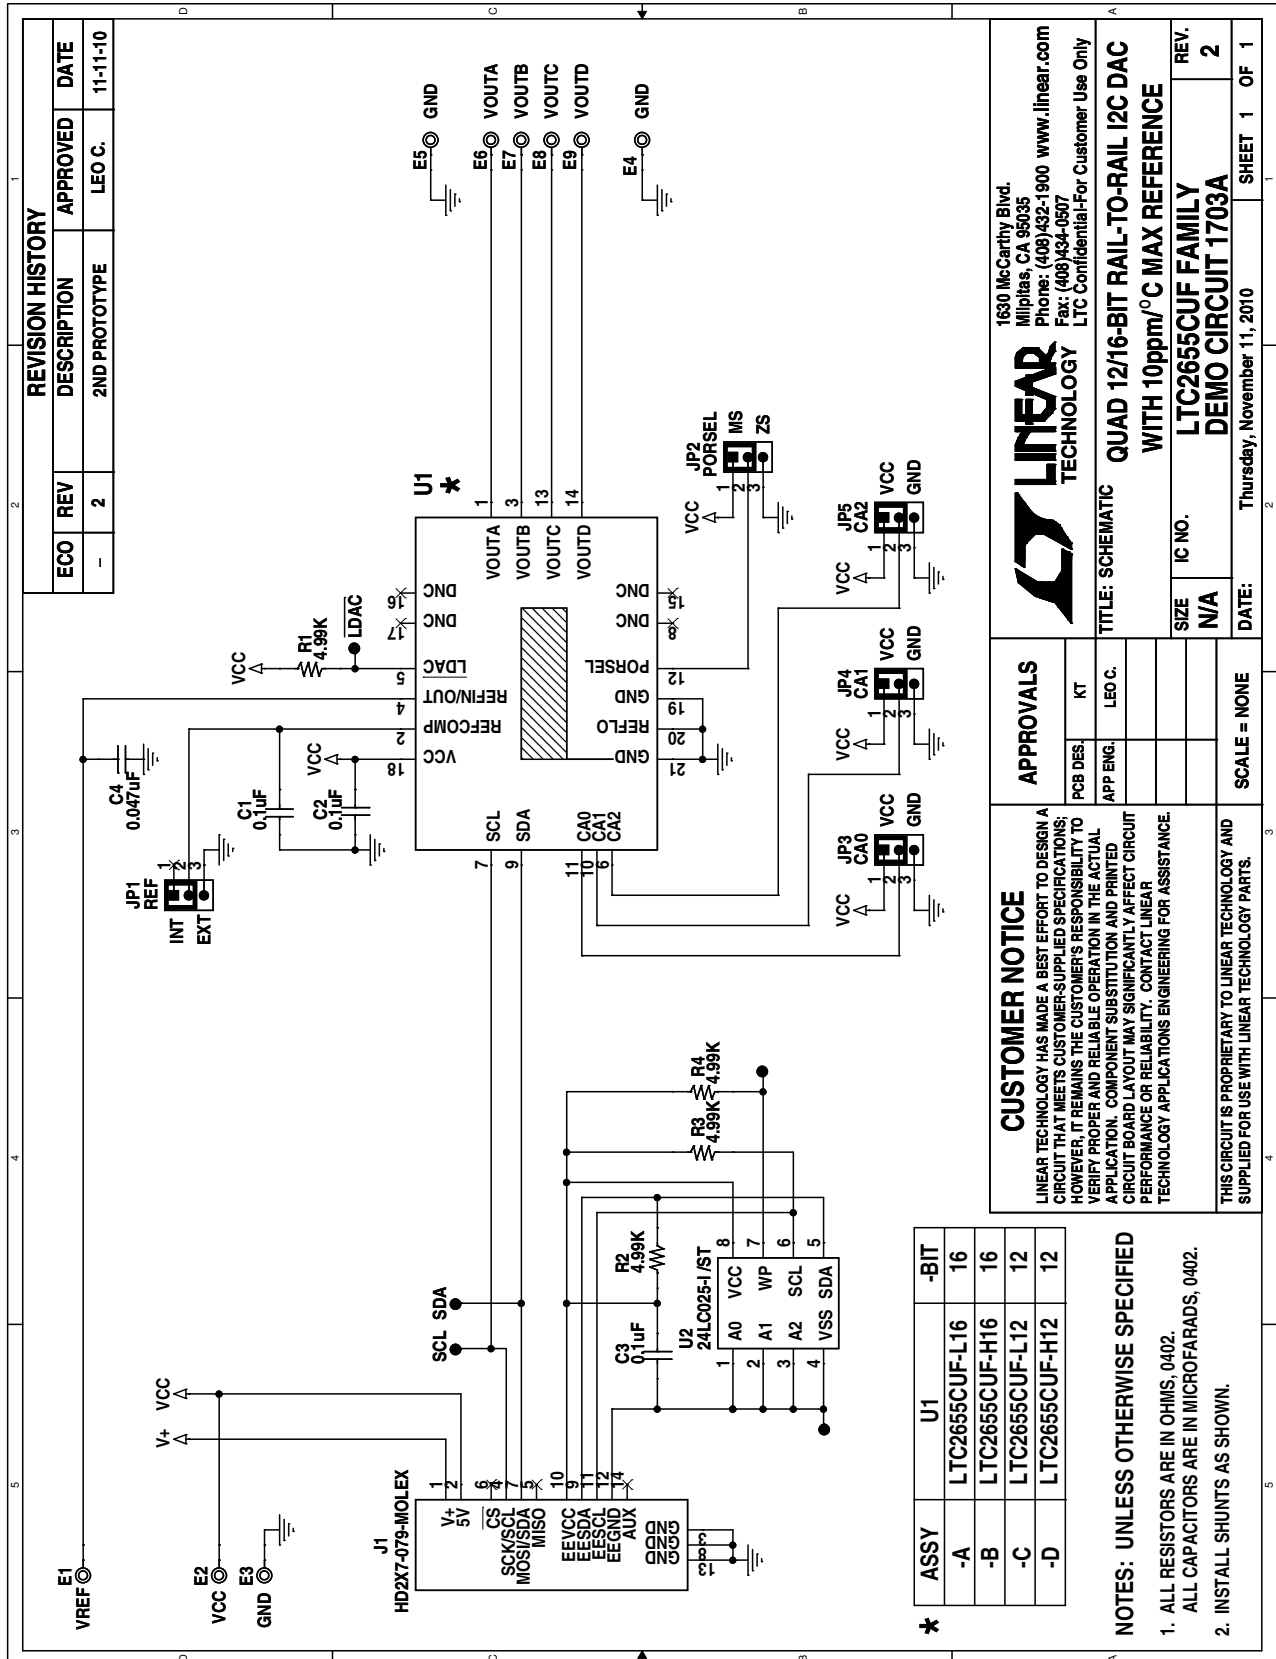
REVISION HISTORY

| ECO | REV | DESCRIPTION | APPROVED | DATE |
|---|---|---|---|---|
| - | 2 | 2ND PROTOTYPE | LEO C. | 11-11-10 |

E5 GND
E6 VOUTA
E7 VOUTB
E8 VOUTC
E9 VOUTD
E4 GND

U1 ✱
VOUTA 1
VOUTB 3
VOUTC 13
VOUTD 14
DNC 16
DNC 17
LDAC 5
REFIN/OUT 4
REFCOMP 2
VCC 18
DNC 15
DNC 8
PORSEL 12
GND
REFLO 19
GND 20 21
SCL 7
SDA 9
CA0 11
CA1 10
CA2 6

R1 4.99K
VCC
LDAC
JP2 PORSEL MS ZS 1 2 3
VCC
JP5 CA2 VCC GND
JP4 CA1 VCC GND
JP3 CA0 VCC GND
VCC
C4 0.047uF
C1 0.1uF
C2 0.1uF
VCC
JP1 REF INT EXT 1 2 3

E1 VREF
E2 VCC
E3 GND
J1 HD2X7-079-MOLEX
V+ 5V
CS
SCK/SCL
MOSI/SDA
MISO
EEVCC
EESDA
EESCL
EEGND
AUX
GND
GND
GND
V+
VCC
SCL SDA
R2 4.99K
R3 4.99K
R4 4.99K
C3 0.1uF
U2 24LC025-I/ST
A0 VCC
A1 WP
A2 SCL
VSS SDA

| ASSY | U1 | -BIT |
|---|---|---|
| -A | LTC2655CUF-L16 | 16 |
| -B | LTC2655CUF-H16 | 16 |
| -C | LTC2655CUF-L12 | 12 |
| -D | LTC2655CUF-H12 | 12 |

NOTES: UNLESS OTHERWISE SPECIFIED
1. ALL RESISTORS ARE IN OHMS, 0402.
ALL CAPACITORS ARE IN MICROFARADS, 0402.
2. INSTALL SHUNTS AS SHOWN.

CUSTOMER NOTICE
LINEAR TECHNOLOGY HAS MADE A BEST EFFORT TO DESIGN A CIRCUIT THAT MEETS CUSTOMER-SUPPLIED SPECIFICATIONS; HOWEVER, IT REMAINS THE CUSTOMER'S RESPONSIBILITY TO VERIFY PROPER AND RELIABLE OPERATION IN THE ACTUAL APPLICATION. COMPONENT SUBSTITUTION AND PRINTED CIRCUIT BOARD LAYOUT MAY SIGNIFICANTLY AFFECT CIRCUIT PERFORMANCE OR RELIABILITY. CONTACT LINEAR TECHNOLOGY APPLICATIONS ENGINEERING FOR ASSISTANCE.

THIS CIRCUIT IS PROPRIETARY TO LINEAR TECHNOLOGY AND SUPPLIED FOR USE WITH LINEAR TECHNOLOGY PARTS.

APPROVALS
PCB DES. KT
APP ENG. LEO C.
SCALE = NONE

LINEAR TECHNOLOGY
1630 McCarthy Blvd.
Milpitas, CA 95035
Phone: (408)432-1900 www.linear.com
Fax: (408)434-0507
LTC Confidential-For Customer Use Only

TITLE: SCHEMATIC QUAD 12/16-BIT RAIL-TO-RAIL I2C DAC WITH 10ppm/$^{o}$C MAX REFERENCE
SIZE N/A
IC NO. LTC2655CUF FAMILY
DEMO CIRCUIT 1703A
REV. 2
DATE: Thursday, November 11, 2010
SHEET 1 OF 1